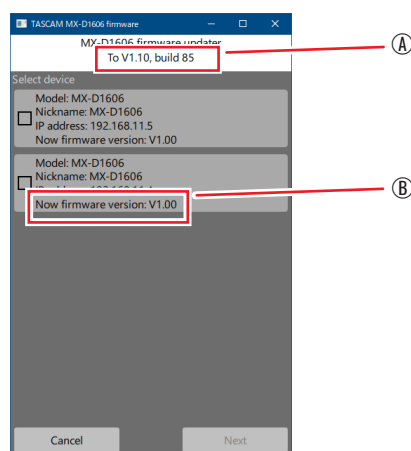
TASCAM MX-D1606 firmware

MX-D1606 firmware updater

To V1.10, build 85

Ⓐ

Select device

Model: MX-D1606
Nickname: MX-D1606
IP address: 192.168.11.5
Now firmware version: V1.00

Model: MX-D1606
Nickname: MX-D1606
IP address: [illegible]
Now firmware version: V1.00

Ⓑ

Cancel

Next